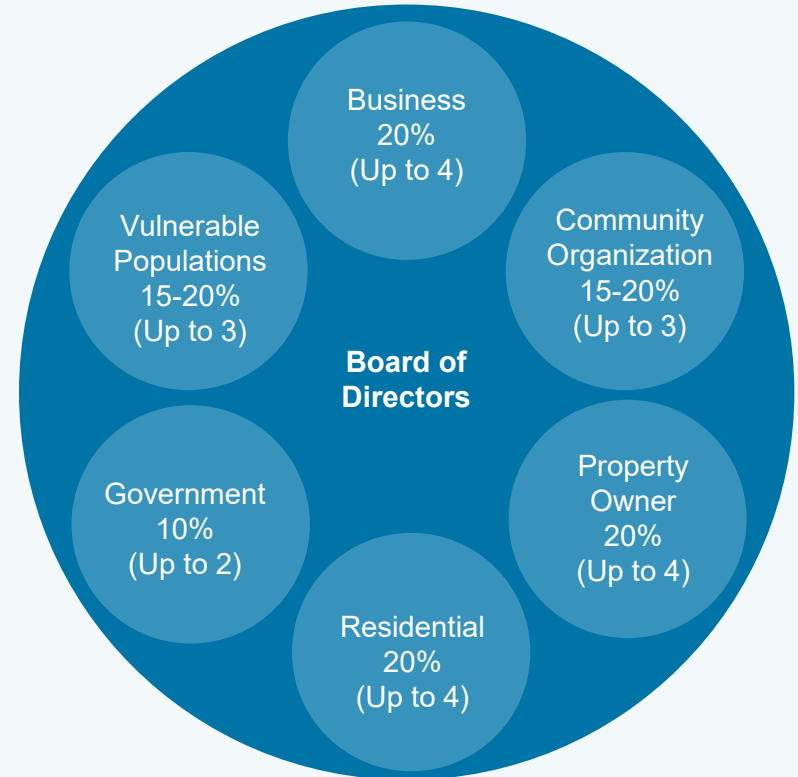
Business
20%
(Up to 4)

Community
Organization
15-20%
(Up to 3)

Property
Owner
20%
(Up to 4)

Residential
20%
(Up to 4)

Government
10%
(Up to 2)

Vulnerable
Populations
15-20%
(Up to 3)

**Board of Directors**